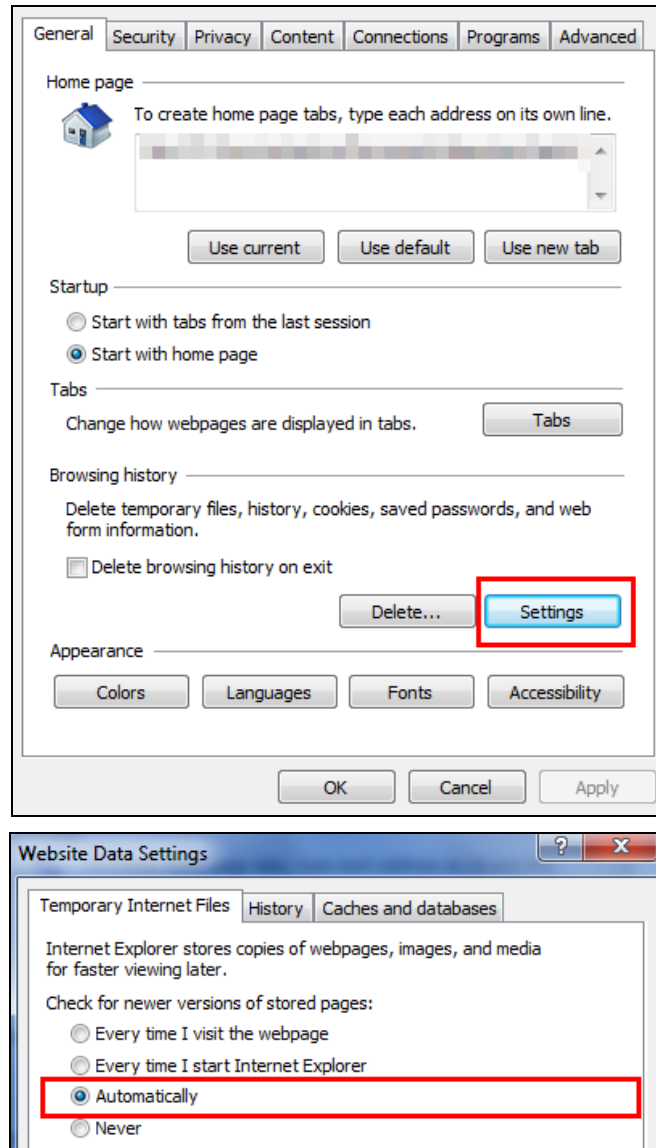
General | Security | Privacy | Content | Connections | Programs | Advanced

Home page

To create home page tabs, type each address on its own line.

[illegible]

Use current | Use default | Use new tab

Startup

Start with tabs from the last session

Start with home page

Tabs

Change how webpages are displayed in tabs.

Tabs

Browsing history

Delete temporary files, history, cookies, saved passwords, and web form information.

Delete browsing history on exit

Delete... | Settings

Appearance

Colors | Languages | Fonts | Accessibility

OK | Cancel | Apply

Website Data Settings

?

X

Temporary Internet Files | History | Caches and databases

Internet Explorer stores copies of webpages, images, and media for faster viewing later.

Check for newer versions of stored pages:

Every time I visit the webpage

Every time I start Internet Explorer

Automatically

Never